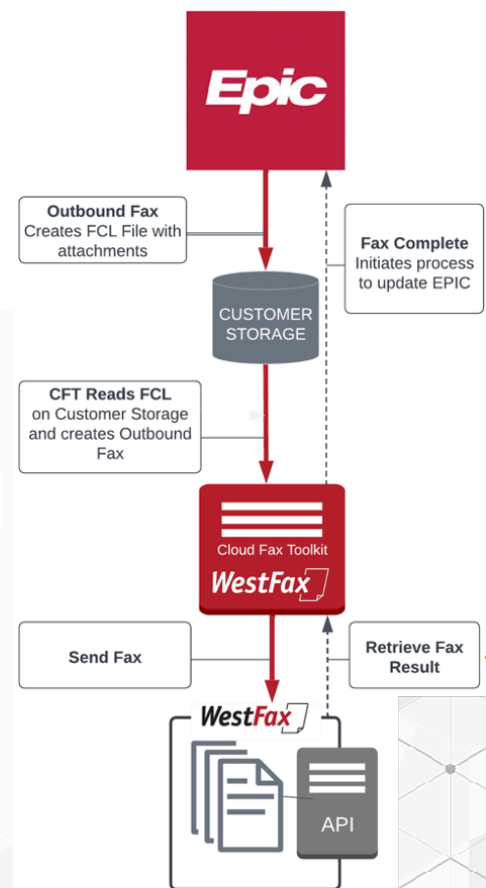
Epic

Outbound Fax
Creates FCL File with attachments

Fax Complete
Initiates process to update EPIC

CUSTOMER STORAGE

CFT Reads FCL
on Customer Storage and creates Outbound Fax

Cloud Fax Toolkit
WestFax

Send Fax

Retrieve Fax Result

WestFax

API